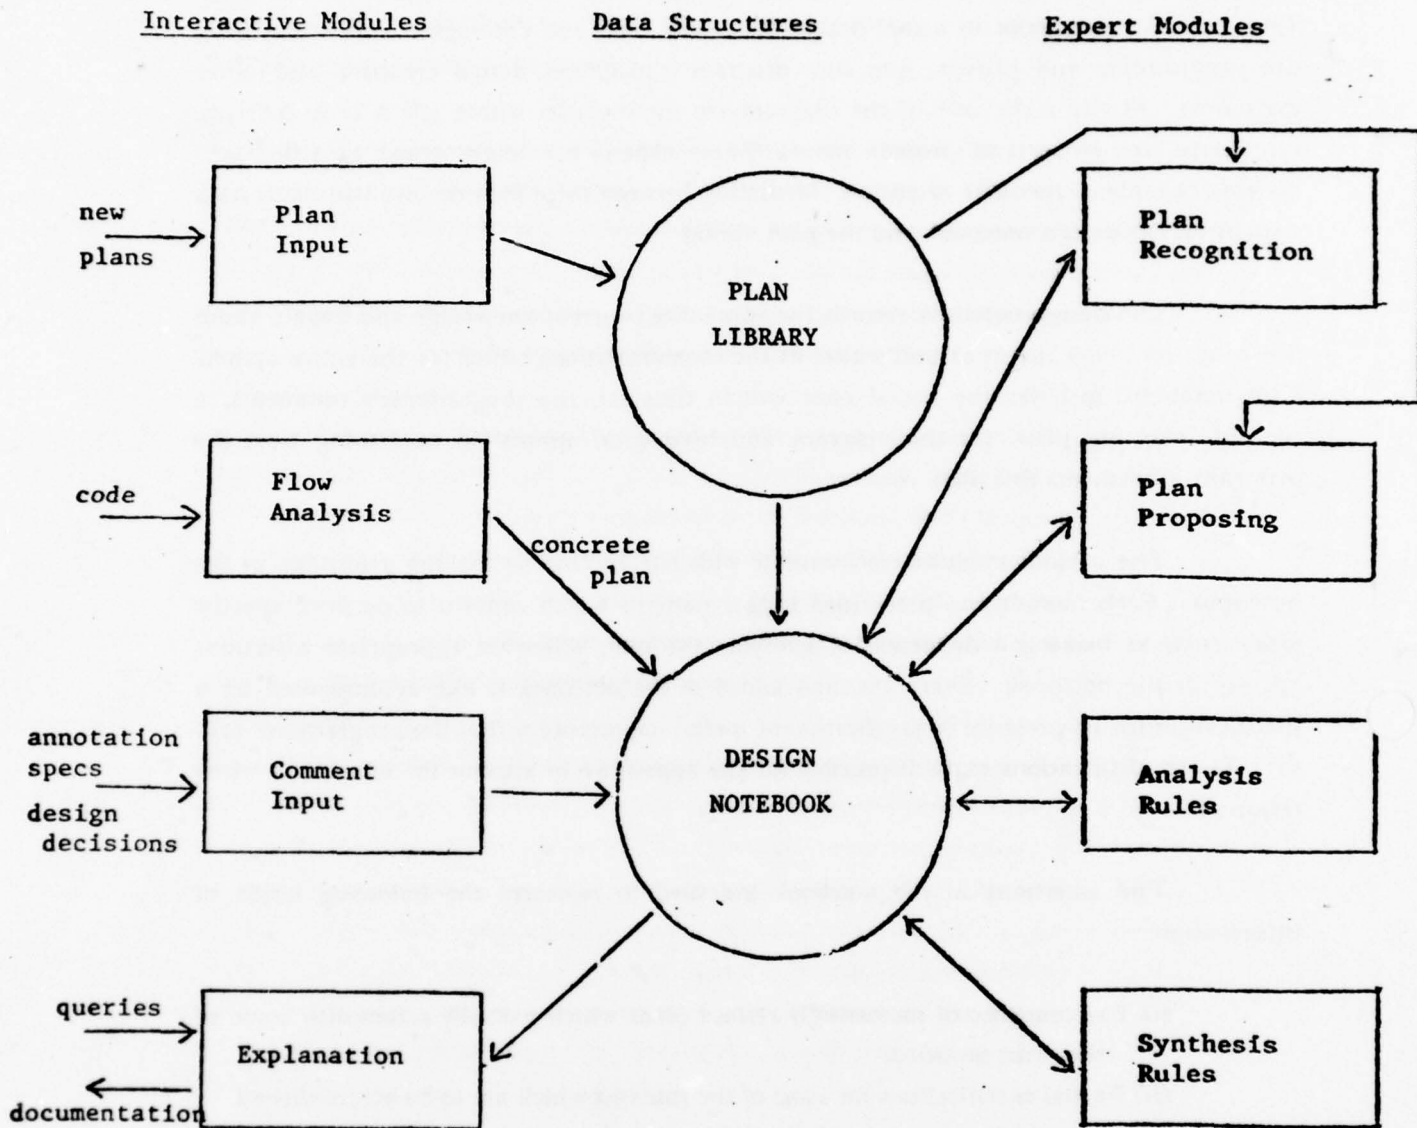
Interactive Modules

Data Structures

Expert Modules

new plans

Plan Input

PLAN LIBRARY

Plan Recognition

code

Flow Analysis

concrete plan

Plan Proposing

annotation specs design decisions

Comment Input

DESIGN NOTEBOOK

Analysis Rules

queries

Explanation

documentation

Synthesis Rules